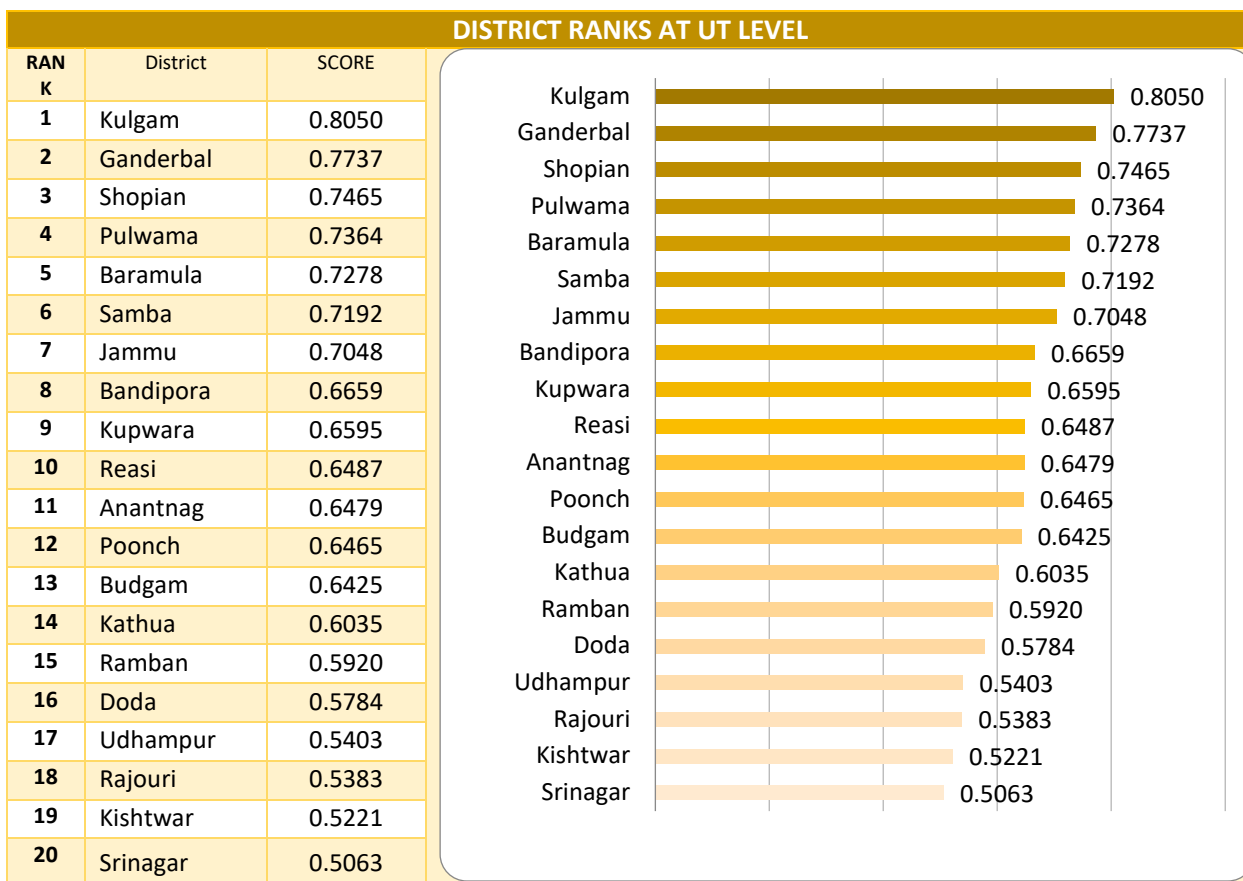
DISTRICT RANKS AT UT LEVEL

| RANK | District | SCORE |
|---|---|---|
| 1 | Kulgam | 0.8050 |
| 2 | Ganderbal | 0.7737 |
| 3 | Shopian | 0.7465 |
| 4 | Pulwama | 0.7364 |
| 5 | Baramula | 0.7278 |
| 6 | Samba | 0.7192 |
| 7 | Jammu | 0.7048 |
| 8 | Bandipora | 0.6659 |
| 9 | Kupwara | 0.6595 |
| 10 | Reasi | 0.6487 |
| 11 | Anantnag | 0.6479 |
| 12 | Poonch | 0.6465 |
| 13 | Budgam | 0.6425 |
| 14 | Kathua | 0.6035 |
| 15 | Ramban | 0.5920 |
| 16 | Doda | 0.5784 |
| 17 | Udhampur | 0.5403 |
| 18 | Rajouri | 0.5383 |
| 19 | Kishtwar | 0.5221 |
| 20 | Srinagar | 0.5063 |

Kulgam 0.8050
Ganderbal 0.7737
Shopian 0.7465
Pulwama 0.7364
Baramula 0.7278
Samba 0.7192
Jammu 0.7048
Bandipora 0.6659
Kupwara 0.6595
Reasi 0.6487
Anantnag 0.6479
Poonch 0.6465
Budgam 0.6425
Kathua 0.6035
Ramban 0.5920
Doda 0.5784
Udhampur 0.5403
Rajouri 0.5383
Kishtwar 0.5221
Srinagar 0.5063